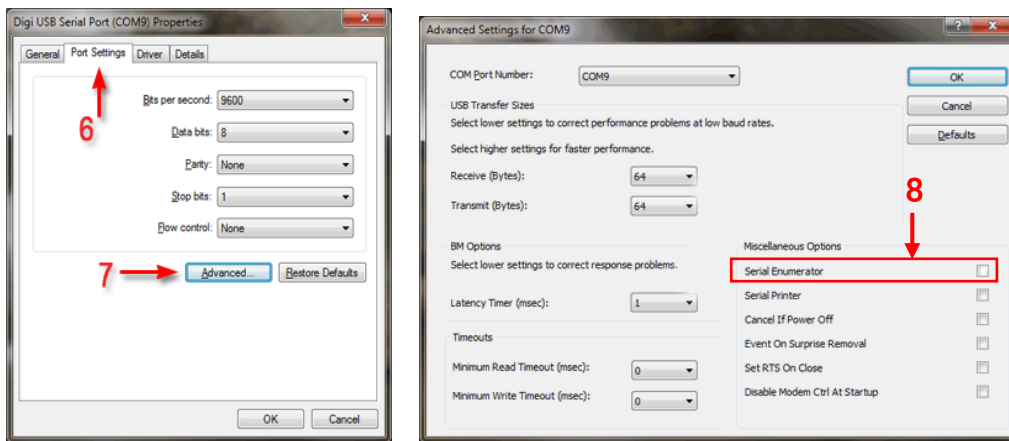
Digi USB Serial Port (COM9) Properties

General | Port Settings | Driver | Details

Bits per second: 9600

6

Data bits: 8

Parity: None

Stop bits: 1

Flow control: None

7

Advanced...

Restore Defaults

OK

Cancel

Advanced Settings for COM9

COM Port Number: COM9

OK

Cancel

Defaults

USB Transfer Sizes

Select lower settings to correct performance problems at low baud rates.

Select higher settings for faster performance.

Receive (Bytes): 64

Transmit (Bytes): 64

8

BM Options

Select lower settings to correct response problems.

Latency Timer (msec): 1

Timeouts

Minimum Read Timeout (msec): 0

Minimum Write Timeout (msec): 0

Miscellaneous Options

Serial Enumerator

Serial Printer

Cancel If Power Off

Event On Surprise Removal

Set RTS On Close

Disable Modem Ctrl At Startup